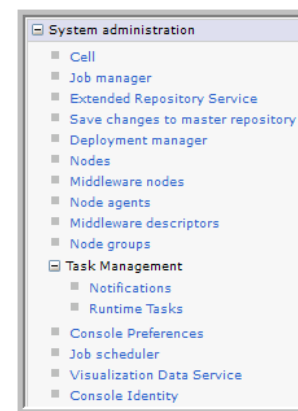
System administration

Cell

Job manager

Extended Repository Service

Save changes to master repository

Deployment manager

Nodes

Middleware nodes

Node agents

Middleware descriptors

Node groups

Task Management

Notifications

Runtime Tasks

Console Preferences

Job scheduler

Visualization Data Service

Console Identity